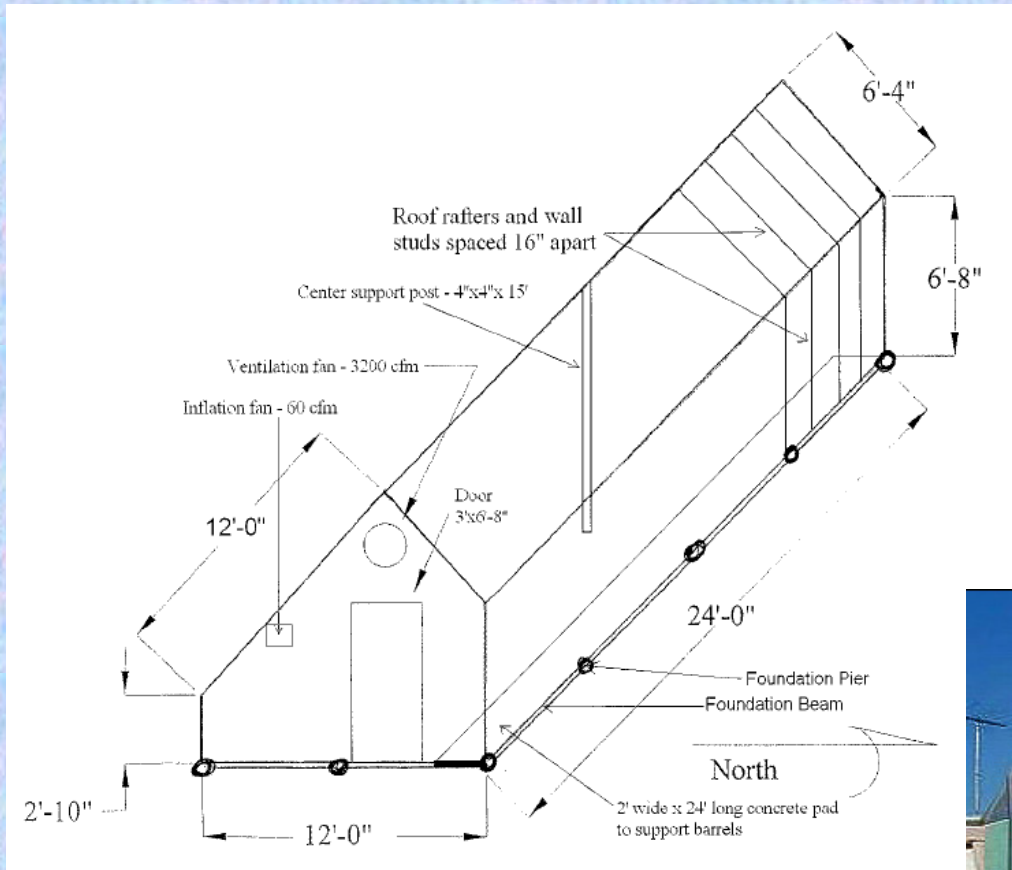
6'-4"

Roof rafters and wall studs spaced 16" apart

6'-8"

Center support post - 4"x4"x 15'

Ventilation fan - 3200 cfm

Inflation fan - 60 cfm

12'-0"

Door 3'x6'-8"

24'-0"

Foundation Pier

Foundation Beam

North

2'-10"

12'-0"

2' wide x 24' long concrete pad to support barrels